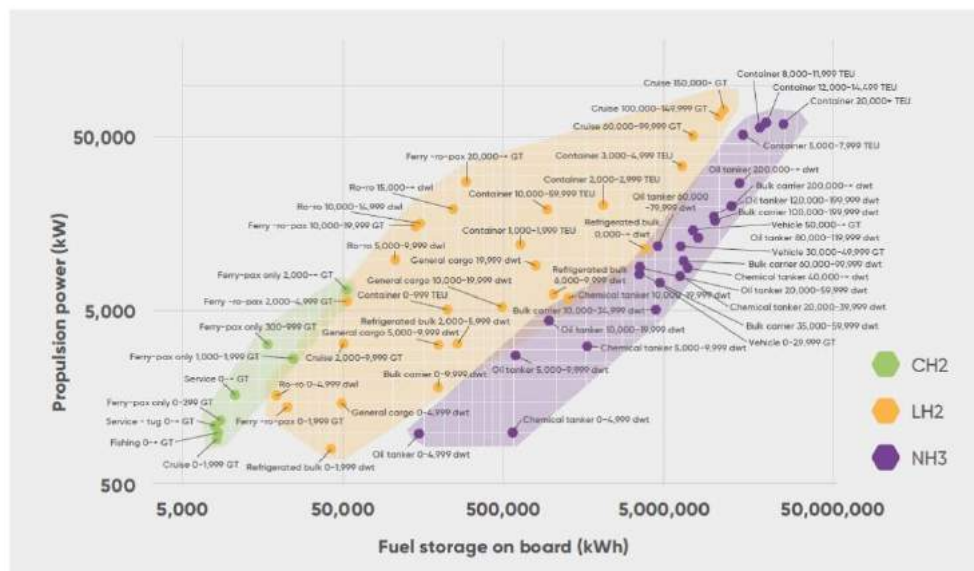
Propulsion power (kW)

50,000

5,000

500

5,000 50,000 500,000 5,000,000 50,000,000

Fuel storage on board (kWh)

CH2

LH2

NH3

Cruise 150,000+ GT
Cruise 100,000–149,999 GT
Cruise 60,000–99,999 GT
Container 8,000–11,999 TEU
Container 12,000–14,499 TEU
Container 20,000+ TEU
Container 5,000–7,999 TEU
Container 3,000–4,999 TEU
Container 2,000–2,999 TEU
Oil tanker 200,000+ dwt
Bulk carrier 200,000+ dwt
Oil tanker 80,000–79,999 dwt
Oil tanker 120,000–199,999 dwt
Bulk carrier 100,000–199,999 dwt
Vehicle 50,000+ GT
Oil tanker 80,000–119,999 dwt
Ferry-ro-pax 20,000+ GT
Ro-ro 15,000+ dwt
Ro-ro 10,000–14,999 dwt
Ferry-ro-pax 10,000–19,999 GT
Container 10,000–59,999 TEU
Refrigerated bulk 0,000+ dwt
Container 1,000–1,999 TEU
Ro-ro 5,000–9,999 dwt
General cargo 19,999 dwt
Vehicle 30,000–49,999 GT
Bulk carrier 60,000–99,999 dwt
Chemical tanker 40,000+ dwt
Oil tanker 20,000–59,999 dwt
Ferry-pax only 2,000+ GT
General cargo 10,000–19,999 dwt
Refrigerated bulk 6,000–9,999 dwt
Ferry-ro-pax 2,000–4,999 GT
Container 0–999 TEU
Chemical tanker 10,000–19,999 dwt
Chemical tanker 20,000–39,999 dwt
Bulk carrier 10,000–34,999 dwt
Refrigerated bulk 2,000–5,999 dwt
Ferry-pax only 300–999 GT
General cargo 5,000–9,999 dwt
Oil tanker 10,000–19,999 dwt
Bulk carrier 35,000–59,999 dwt
Chemical tanker 5,000–9,999 dwt
Vehicle 0–29,999 GT
Ferry-pax only 1,000–1,999 GT
Cruise 2,000–9,999 GT
Oil tanker 5,000–9,999 dwt
Service 0+ GT
Ro-ro 0–4,999 dwt
Bulk carrier 0–9,999 dwt
Ferry-pax only 0–299 GT
Service - tug 0+ GT
Ferry-ro-pax 0–1,999 GT
General cargo 0–4,999 dwt
Fishing 0+ GT
Chemical tanker 0–4,999 dwt
Cruise 0–1,999 GT
Refrigerated bulk 0–1,999 dwt
Oil tanker 0–4,999 dwt